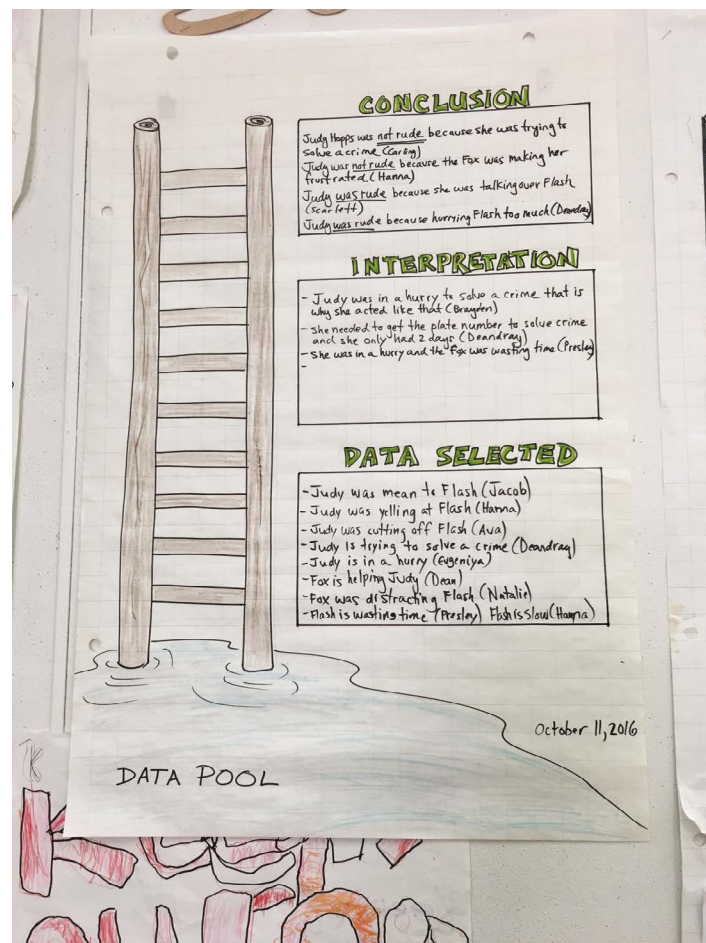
CONCLUSION

Judy Hopps was not rude because she was trying to solve a crime (Carby)
Judy was not rude because the Fox was making her frustrated (Hanna)
Judy was rude because she was talking over Flash (Scarlett)
Judy was rude because hurrying Flash too much (Deandray)

INTERPRETATION

- Judy was in a hurry to solve a crime that is why she acted like that (Brayden)
- She needed to get the plate number to solve crime and she only had 2 days (Deandray)
- She was in a hurry and the fox was wasting time (Presley)
-

DATA SELECTED

- Judy was mean to Flash (Jacob)
- Judy was yelling at Flash (Hanna)
- Judy was cutting off Flash (Ava)
- Judy is trying to solve a crime (Deandray)
- Judy is in a hurry (Evgeniya)
- Fox is helping Judy (Dean)
- Fox was distracting Flash (Natalie)
- Flash is wasting time (Presley) Flash is slow (Hanna)

October 11, 2016

DATA POOL

TK